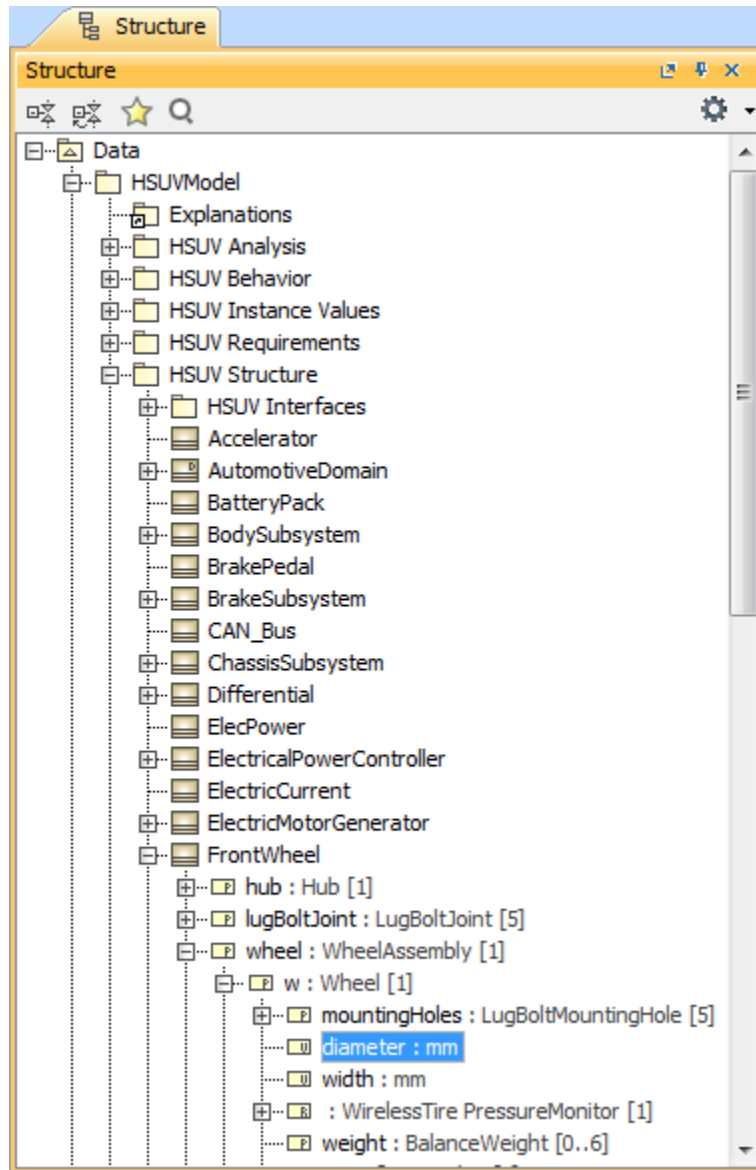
Structure

Structure

Data
HSUVModel
Explanations
HSUV Analysis
HSUV Behavior
HSUV Instance Values
HSUV Requirements
HSUV Structure
HSUV Interfaces
Accelerator
AutomotiveDomain
BatteryPack
BodySubsystem
BrakePedal
BrakeSubsystem
CAN_Bus
ChassisSubsystem
Differential
ElecPower
ElectricalPowerController
ElectricCurrent
ElectricMotorGenerator
FrontWheel
hub : Hub [1]
lugBoltJoint : LugBoltJoint [5]
wheel : WheelAssembly [1]
w : Wheel [1]
mountingHoles : LugBoltMountingHole [5]
diameter : mm
width : mm
: WirelessTire PressureMonitor [1]
weight : BalanceWeight [0..6]